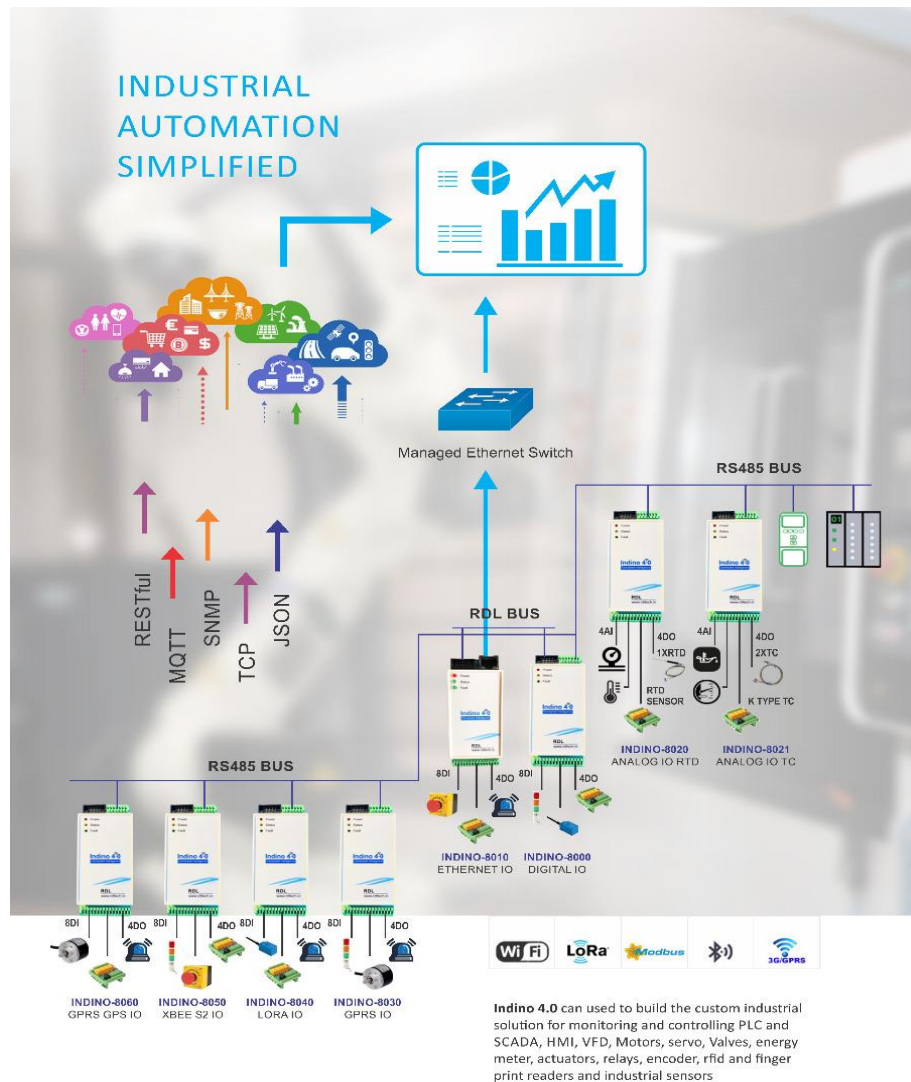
INDUSTRIAL AUTOMATION SIMPLIFIED

Managed Ethernet Switch

RS485 BUS

RESTful
MQTT
SNMP
TCP
JSON

RDL BUS

4AI
4DO
1XRTD
RTD SENSOR
INDINO-8020
ANALOG IO RTD

4AI
4DO
2XTC
K TYPE TC
INDINO-8021
ANALOG IO TC

RS485 BUS

8DI
4DO
INDINO-8010
ETHERNET IO

4DO
INDINO-8000
DIGITAL IO

8DI
4DO
INDINO-8060
GPRS GPS IO

8DI
4DO
INDINO-8050
XBEE S2 IO

8DI
4DO
INDINO-8040
LORA IO

8DI
4DO
INDINO-8030
GPRS IO

Wi Fi
LoRa
Modbus
3G/GPRS

Indino 4.0 can used to build the custom industrial solution for monitoring and controlling PLC and SCADA, HMI, VFD, Motors, servo, Valves, energy meter, actuators, relays, encoder, rfid and finger print readers and industrial sensors